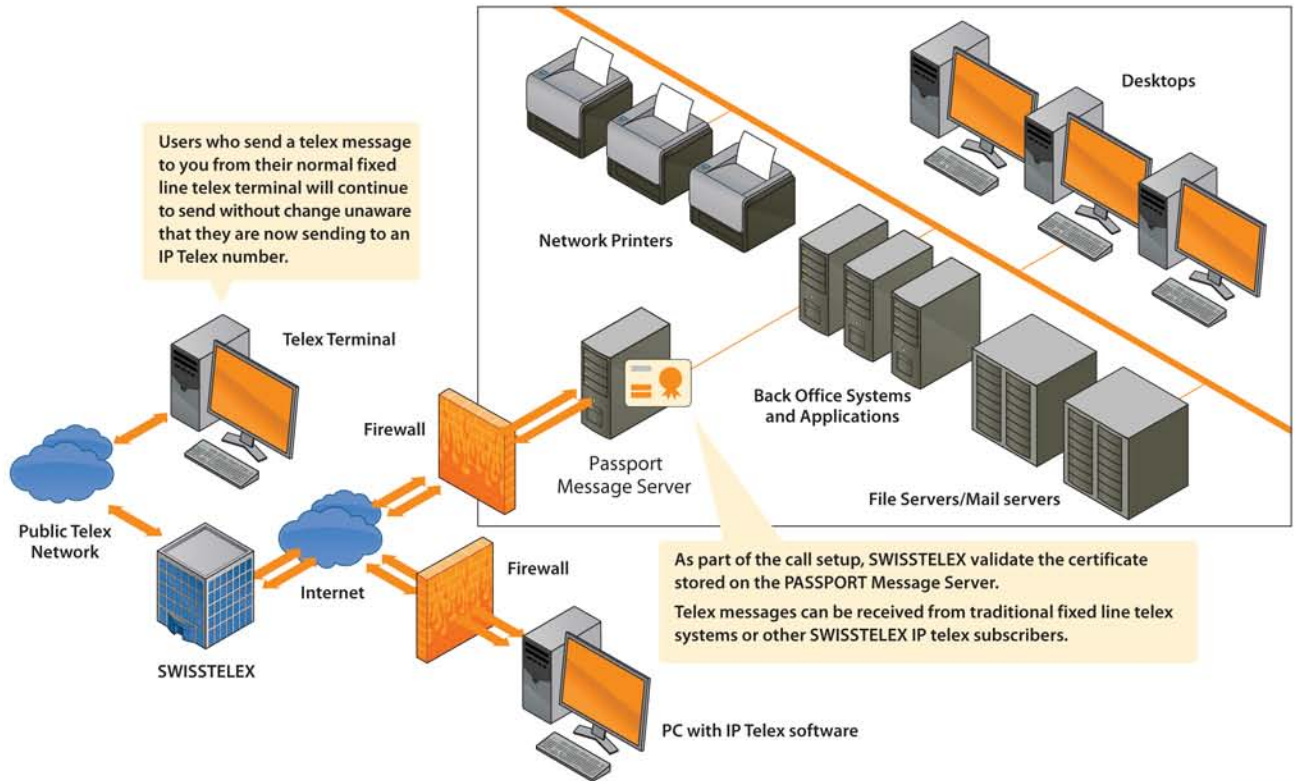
Users who send a telex message to you from their normal fixed line telex terminal will continue to send without change unaware that they are now sending to an IP Telex number.

Network Printers

Desktops

Telex Terminal

Back Office Systems and Applications

Firewall

Passport Message Server

File Servers/Mail servers

Public Telex Network

Internet

Firewall

SWISSTELEX

As part of the call setup, SWISSTELEX validate the certificate stored on the PASSPORT Message Server.

Telex messages can be received from traditional fixed line telex systems or other SWISSTELEX IP telex subscribers.

PC with IP Telex software